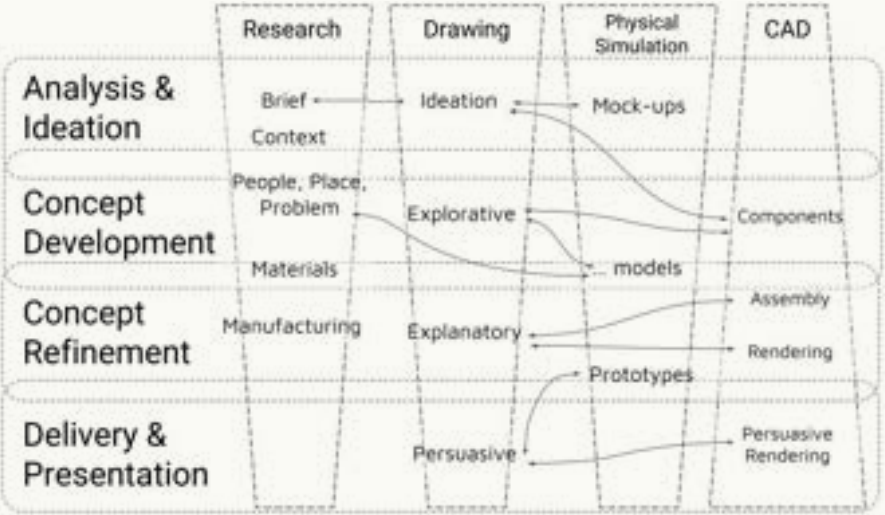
Research

Drawing

Physical Simulation

CAD

Analysis & Ideation

Brief

Ideation

Mock-ups

Context

Concept Development

People, Place, Problem

Explorative

Components

Materials

models

Concept Refinement

Manufacturing

Explanatory

Assembly

Rendering

Prototypes

Delivery & Presentation

Persuasive

Persuasive Rendering